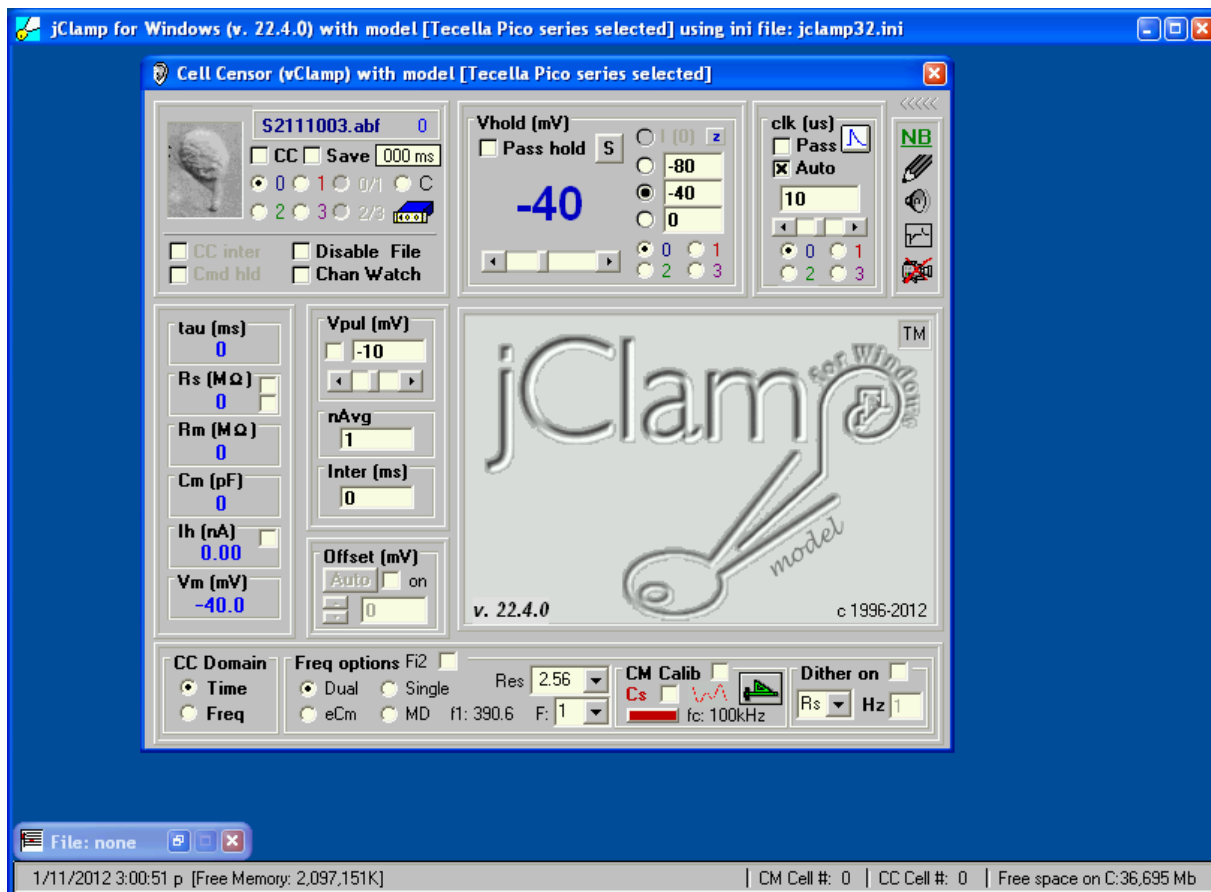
jClamp for Windows (v. 22.4.0) with model [Tecella Pico series selected] using ini file: jclamp32.ini

Cell Censor (vClamp) with model [Tecella Pico series selected]

S2111003.abf 0
CC Save 000 ms
0 1 0/1 C
2 3 2/3
CC inter Disable File
Cmd hld Chan Watch

Vhold (mV)
Pass hold S
-40
I (0) z
-80
-40
0
0 1
2 3

clk (us)
Pass
Auto
10
0 1
2 3

NB

tau (ms)
0
Rs (MΩ)
0
Rm (MΩ)
0
Cm (pF)
0
Ih (nA)
0.00
Vm (mV)
-40.0

Vpul (mV)
-10
nAvg
1
Inter (ms)
0

Offset (mV)
Auto on
0

TM
jClamp for Windows
model
v. 22.4.0
c 1996-2012

CC Domain
Time
Freq

Freq options Fi2
Dual Single
eCm MD
Res 2.56
f1: 390.6 F: 1

CM Calib
Cs
fc: 100kHz

Dither on
Rs Hz 1

File: none

1/11/2012 3:00:51 p [Free Memory: 2,097,151K] | CM Cell #: 0 | CC Cell #: 0 | Free space on C:36,695 Mb